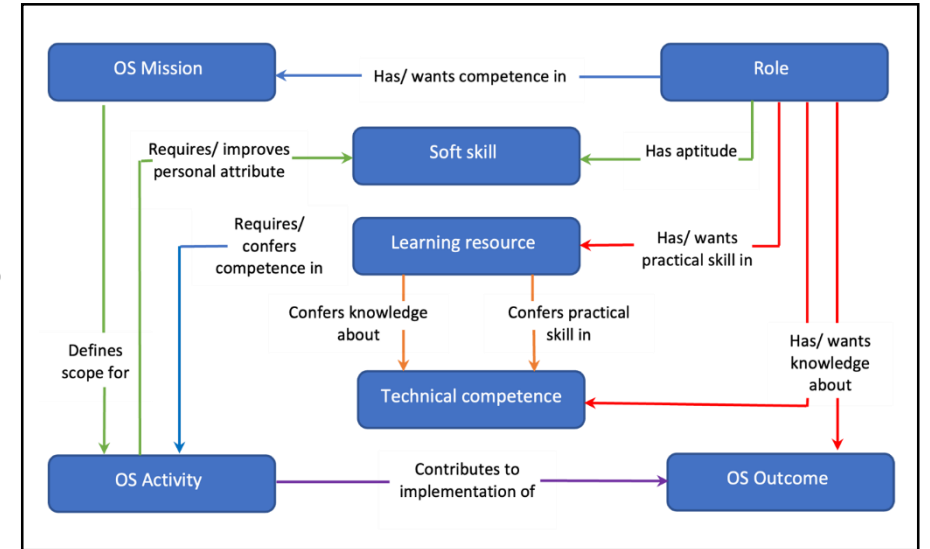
OS Mission

Has/ wants competence in

Role

Requires/ improves personal attribute

Soft skill

Has aptitude

Requires/ confers competence in

Learning resource

Has/ wants practical skill in

Confers knowledge about

Confers practical skill in

Has/ wants knowledge about

Defines scope for

Technical competence

OS Activity

Contributes to implementation of

OS Outcome